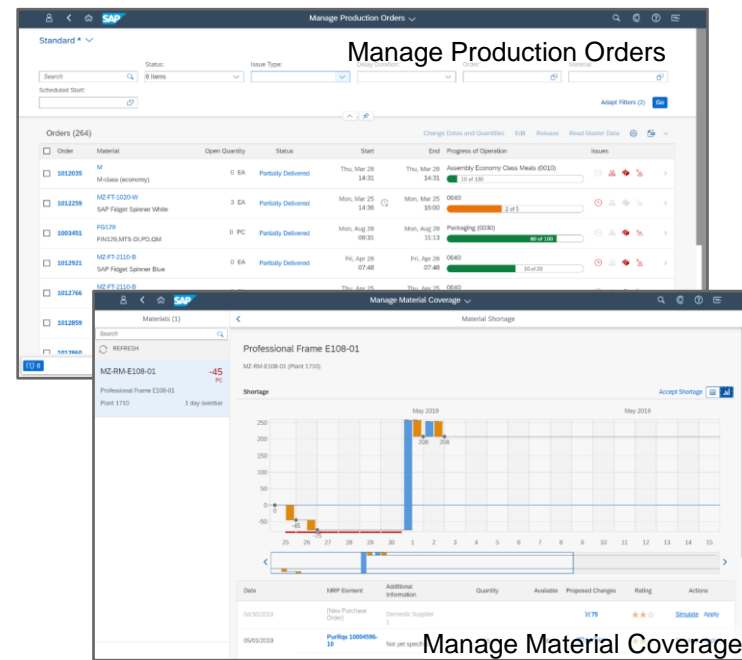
SAP Manage Production Orders

Manage Production Orders

Standard *

Status: 6 Items

Issue Type:

Search

Scheduled Start:

Adapt Filters (2) Go

Orders (264)

Change Dates and Quantities Edit Release Read Master Data

| Order | Material | Open Quantity | Status | Start | End | Progress of Operation | Issues |
|---|---|---|---|---|---|---|---|
| 1012035 | M M-class (economy) | 0 EA | Partially Delivered | Thu, Mar 28 14:31 | Thu, Mar 28 14:31 | Assembly Economy Class Meals (0010) 10 of 100 | |
| 1012259 | MZ-FT-1020-W SAP Fidget Spinner White | 3 EA | Partially Delivered | Mon, Mar 25 14:36 | Mon, Mar 25 18:00 | 0040 2 of 5 | |
| 1003451 | FG129 FIN129,MTS-DI,PD,QM | 0 PC | Partially Delivered | Mon, Aug 26 09:31 | Mon, Aug 26 11:13 | Packaging (0030) 80 of 100 | |
| 1012921 | MZ-FT-2110-B SAP Fidget Spinner Blue | 0 EA | Partially Delivered | Fri, Apr 26 07:48 | Fri, Apr 26 07:48 | 0040 10 of 20 | |
| 1012766 | MZ-FT-2110-B | | | | | | |
| 1012859 | | | | | | | |

SAP Manage Material Coverage

Materials (1)

Search

REFRESH

MZ-RM-E108-01 -45 PC

Professional Frame E108-01

Plant 1710 1 day overdue

Material Shortage

Professional Frame E108-01

MZ-RM-E108-01 (Plant 1710)

Shortage

Accept Shortage

May 2019 May 2019

250 200 150 100 50 0 -50 -100

0 -45 -75 208 208

25 26 27 28 29 30 1 2 3 4 5 6 7 8 9 10 11 12 13 14 15

| Date | MRP Element | Additional Information | Quantity | Available | Proposed Changes | Rating | Actions |
|---|---|---|---|---|---|---|---|
| 04/30/2019 | [New Purchase Order] | Domestic Supplier 1 | | | 3/75 | ★★☆ | Simulate Apply |
| 05/01/2019 | PurRqs 10004596-10 | Not yet speci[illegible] | | | | | |

Manage Material Coverage